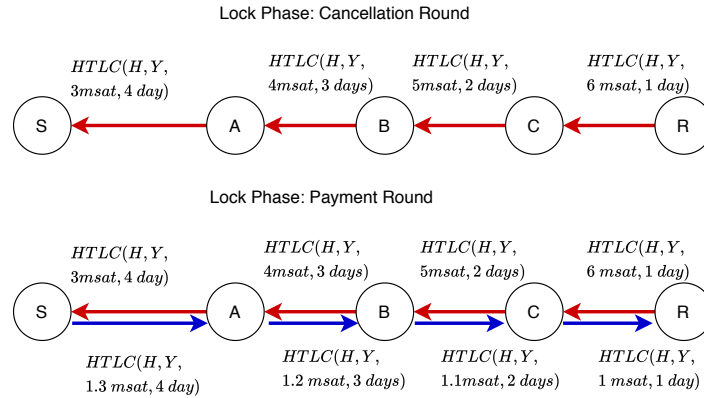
Lock Phase: Cancellation Round

$HTLC(H, Y,$ $3msat, 4\ day)$

$HTLC(H, Y,$ $4msat, 3\ days)$

$HTLC(H, Y,$ $5msat, 2\ days)$

$HTLC(H, Y,$ $6\ msat, 1\ day)$

S

A

B

C

R

Lock Phase: Payment Round

$HTLC(H, Y,$ $3msat, 4\ day)$

$HTLC(H, Y,$ $4msat, 3\ days)$

$HTLC(H, Y,$ $5msat, 2\ days)$

$HTLC(H, Y,$ $6\ msat, 1\ day)$

S

A

B

C

R

$HTLC(H, Y,$ $1.3\ msat, 4\ day)$

$HTLC(H, Y,$ $1.2\ msat, 3\ days)$

$HTLC(H, Y,$ $1.1msat, 2\ days)$

$HTLC(H, Y,$ $1\ msat, 1\ day)$